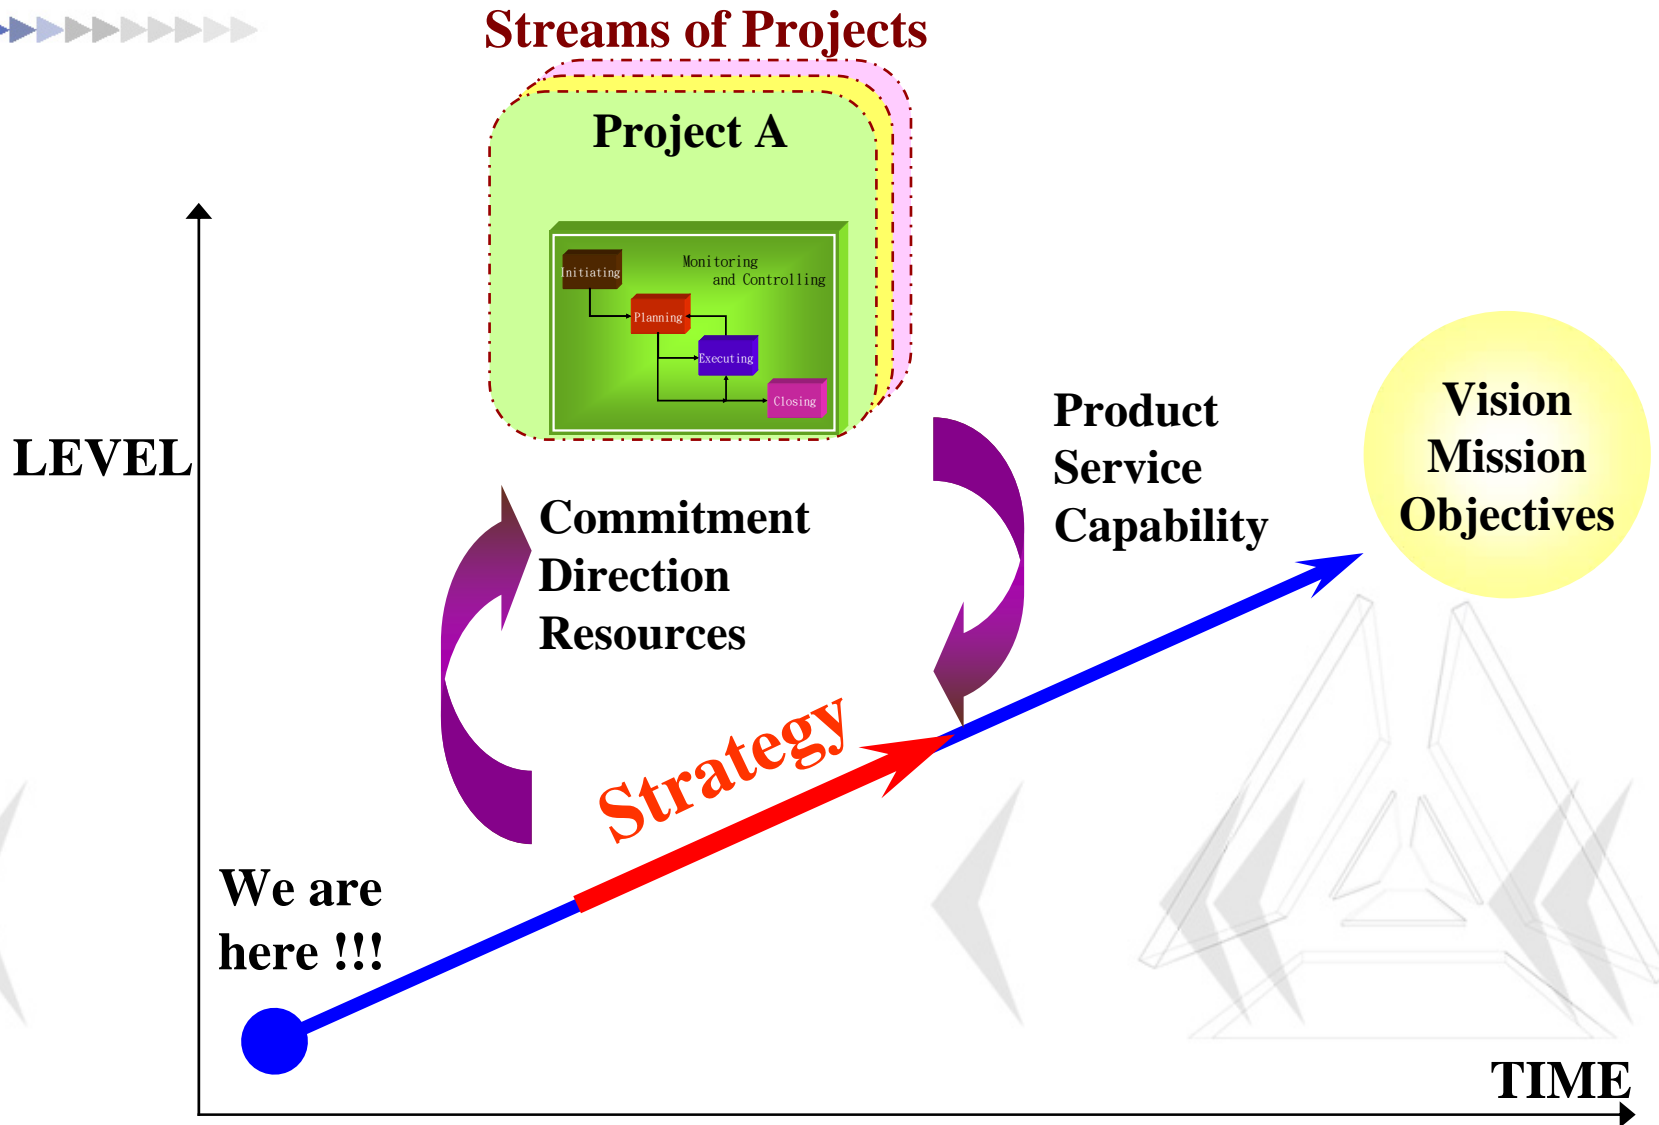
Streams of Projects

Project A

Initiating

Monitoring and Controlling

Planning

Executing

Closing

LEVEL

Commitment
Direction
Resources

Product
Service
Capability

Vision
Mission
Objectives

Strategy

We are here !!!

TIME